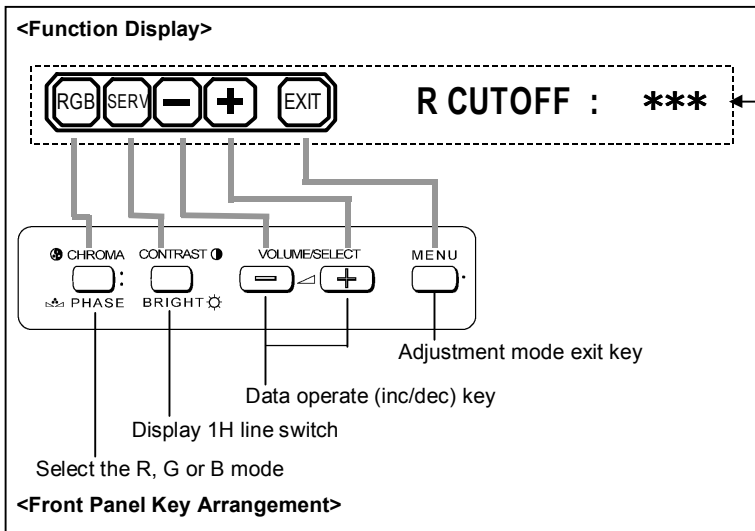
<Function Display>

RGB SERV − + EXIT R CUTOFF : ***

CHROMA
PHASE

CONTRAST
BRIGHT

VOLUME/SELECT
− +

MENU

Adjustment mode exit key

Data operate (inc/dec) key

Display 1H line switch

Select the R, G or B mode

<Front Panel Key Arrangement>